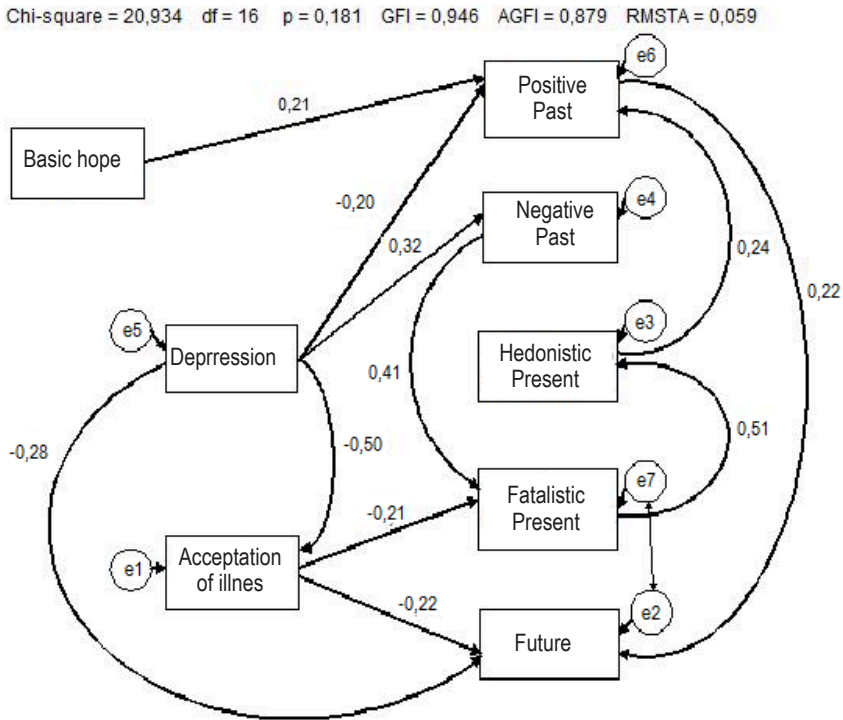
Chi-square = 20,934 df = 16 p = 0,181 GFI = 0,946 AGFI = 0,879 RMSTA = 0,059

e6
Positive Past

0,21

Basic hope

-0,20

Negative Past
e4

0,32

0,24

0,22

e5
Deprression

e3
Hedonistic Present

0,41

-0,28

-0,50

0,51

e7
Fatalistic Present

-0,21

e1
Acceptation of illnes

-0,22

e2
Future